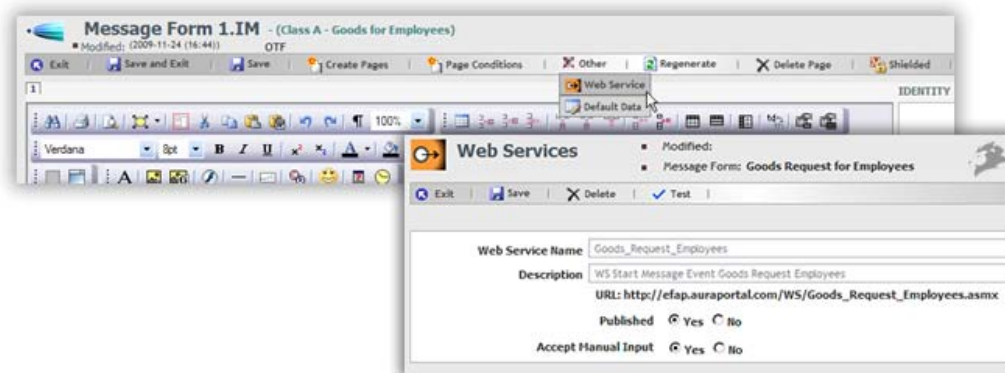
Message Form 1.IM - (Class A - Goods for Employees)
Modified: (2009-11-24 (16:44)) OTF

Exit | Save and Exit | Save | Create Pages | Page Conditions | Other | Regenerate | Delete Page | Shielded

1

IDENTITY

Web Service
Default Data

100%

Verdana 8pt B I U

Web Services
Modified:
Message Form: Goods Request for Employees

Exit | Save | Delete | Test |

Web Service Name Goods_Request_Employees
Description WS Start Message Event Goods Request Employees
URL: http://efap.auraportal.com/WS/Goods_Request_Employees.asmx
Published Yes No
Accept Manual Input Yes No